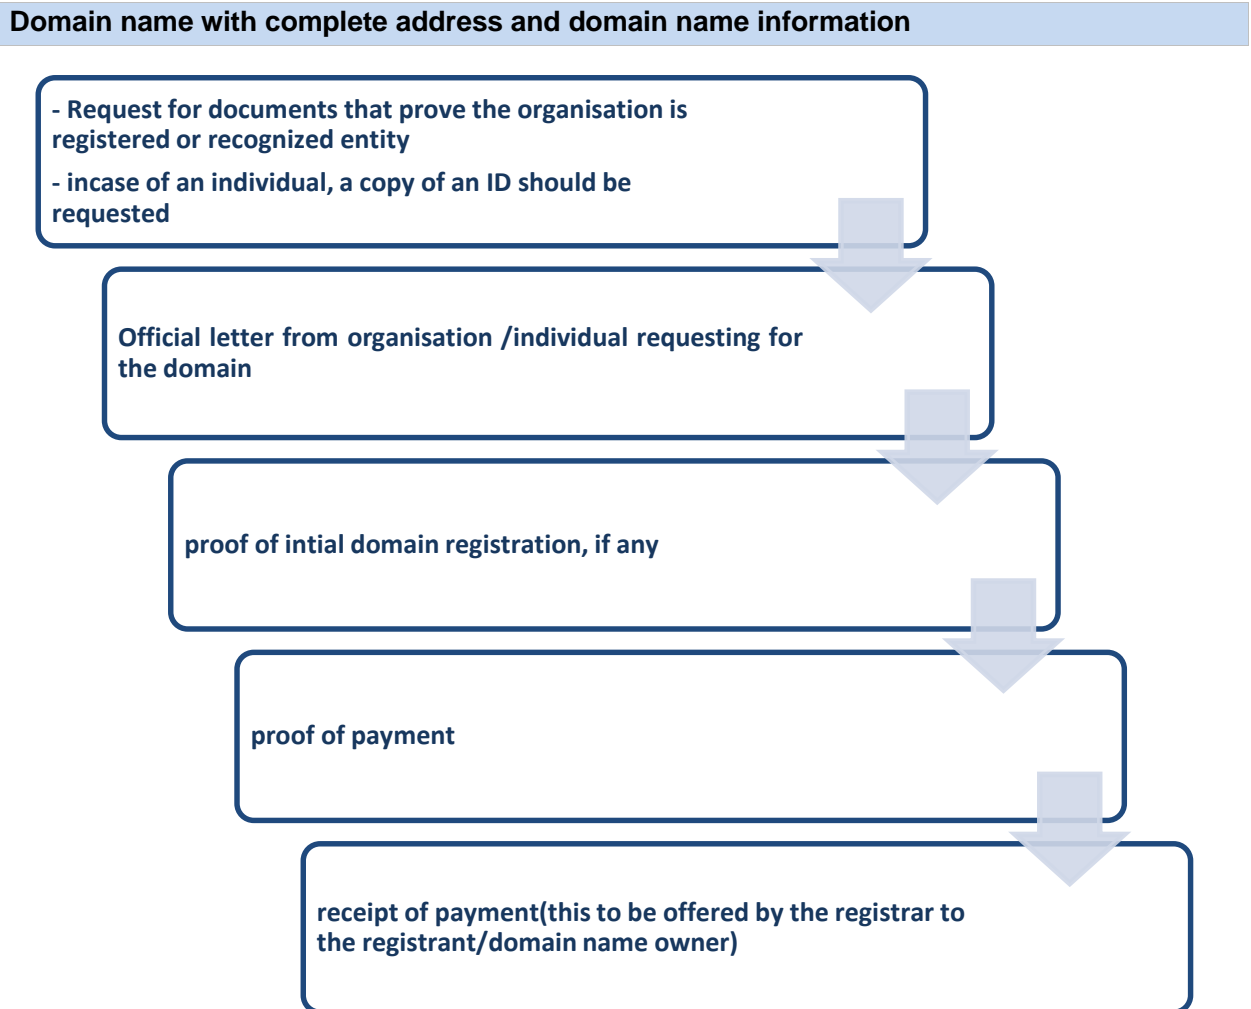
Domain name with complete address and domain name information

- Request for documents that prove the organisation is registered or recognized entity

- incase of an individual, a copy of an ID should be requested

Official letter from organisation /individual requesting for the domain

proof of intial domain registration, if any

proof of payment

receipt of payment(this to be offered by the registrar to the registrant/domain name owner)